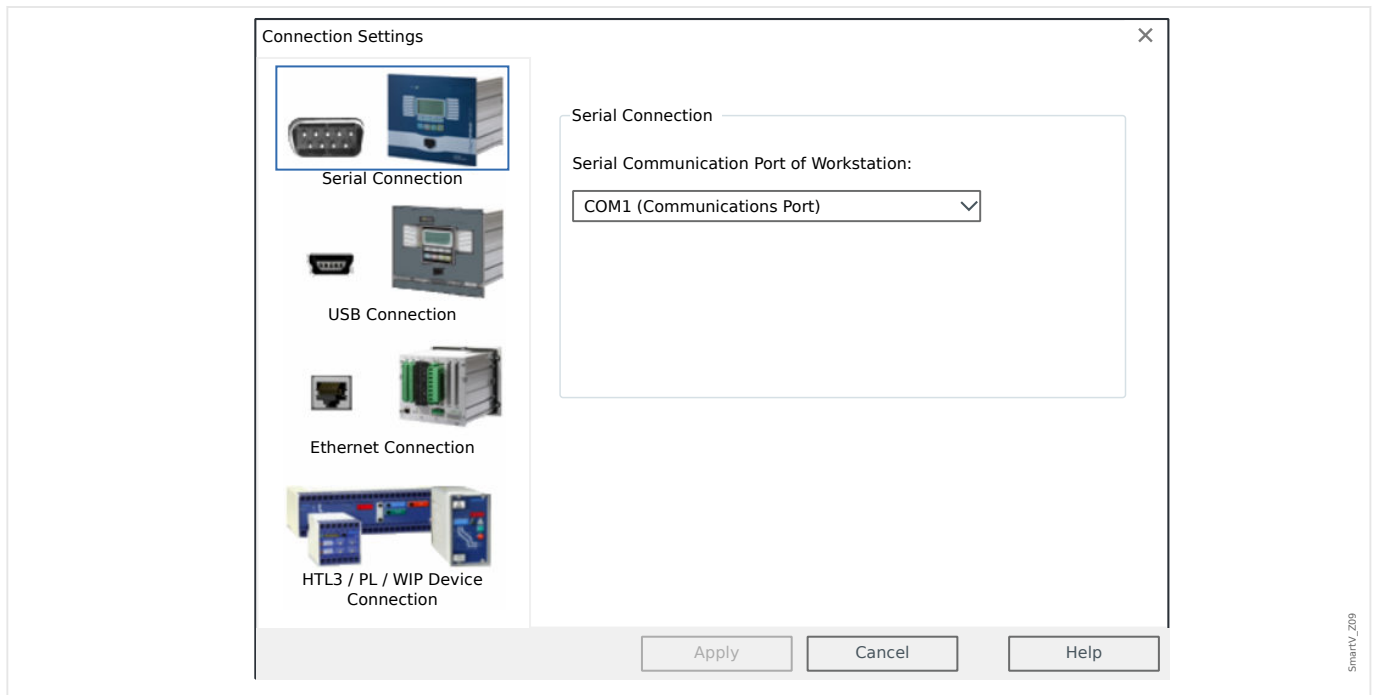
Connection Settings

×

Serial Connection

USB Connection

Ethernet Connection

HTL3 / PL / WIP Device Connection

Serial Connection

Serial Communication Port of Workstation:

COM1 (Communications Port)

Apply

Cancel

Help

SmartV_Z09